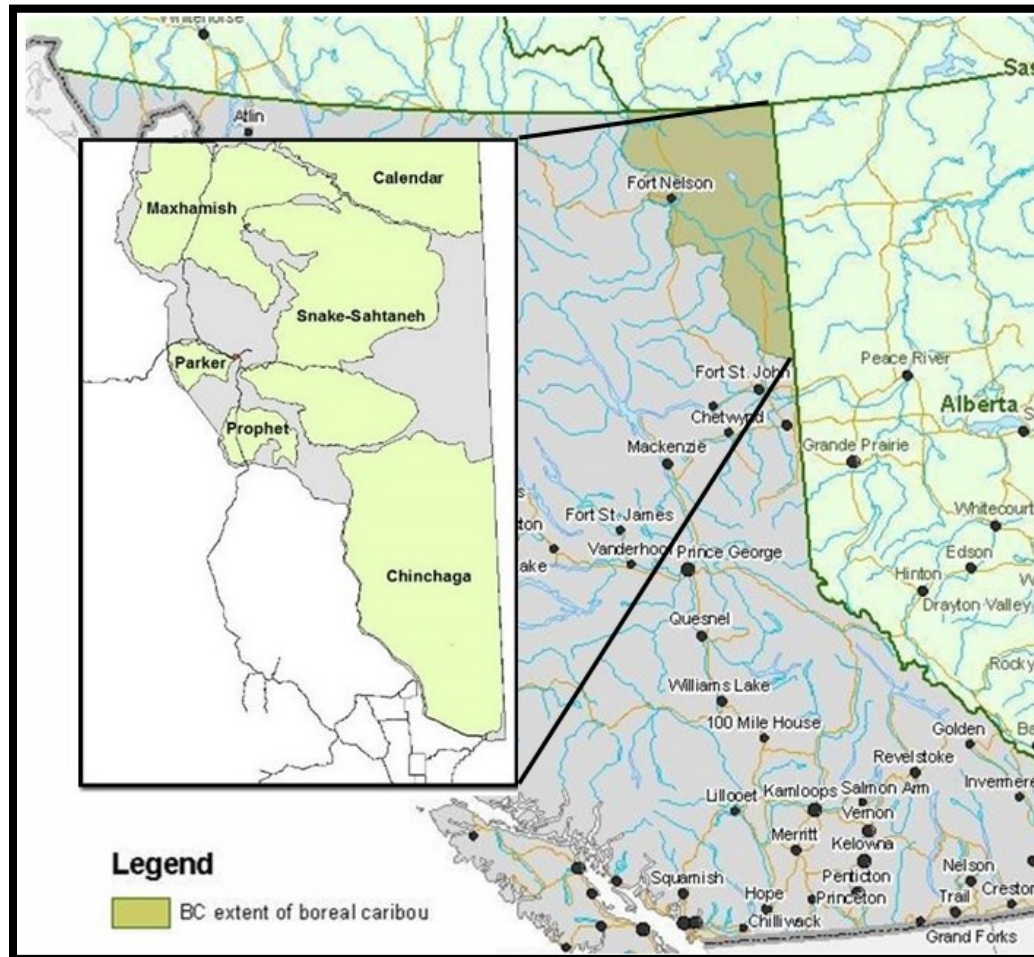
Whitehorse
Sas
Atlin
Calendar
Maxhamish
Snake-Sahtaneh
Parker
Prophet
Chinchaga
Fort Nelson
Peace River
Fort St. John
Alberta
Chetwynd
Grande Prairie
Mackenzie
Fort St. James
Vanderhoof
Prince George
Whitecourt
Edson
Hinton
Drayton Valley
Quesnel
Rocky
Williams Lake
100 Mile House
Golden
Revelstoke
Invermere
Lillooet
Kamloops
Salmon Arm
Vernon
Merritt
Kelowna
Nelson
Squamish
Penticton
Trail
Creston
Hope
Princeton
Chilliwack
Grand Forks
Legend
BC extent of boreal caribou